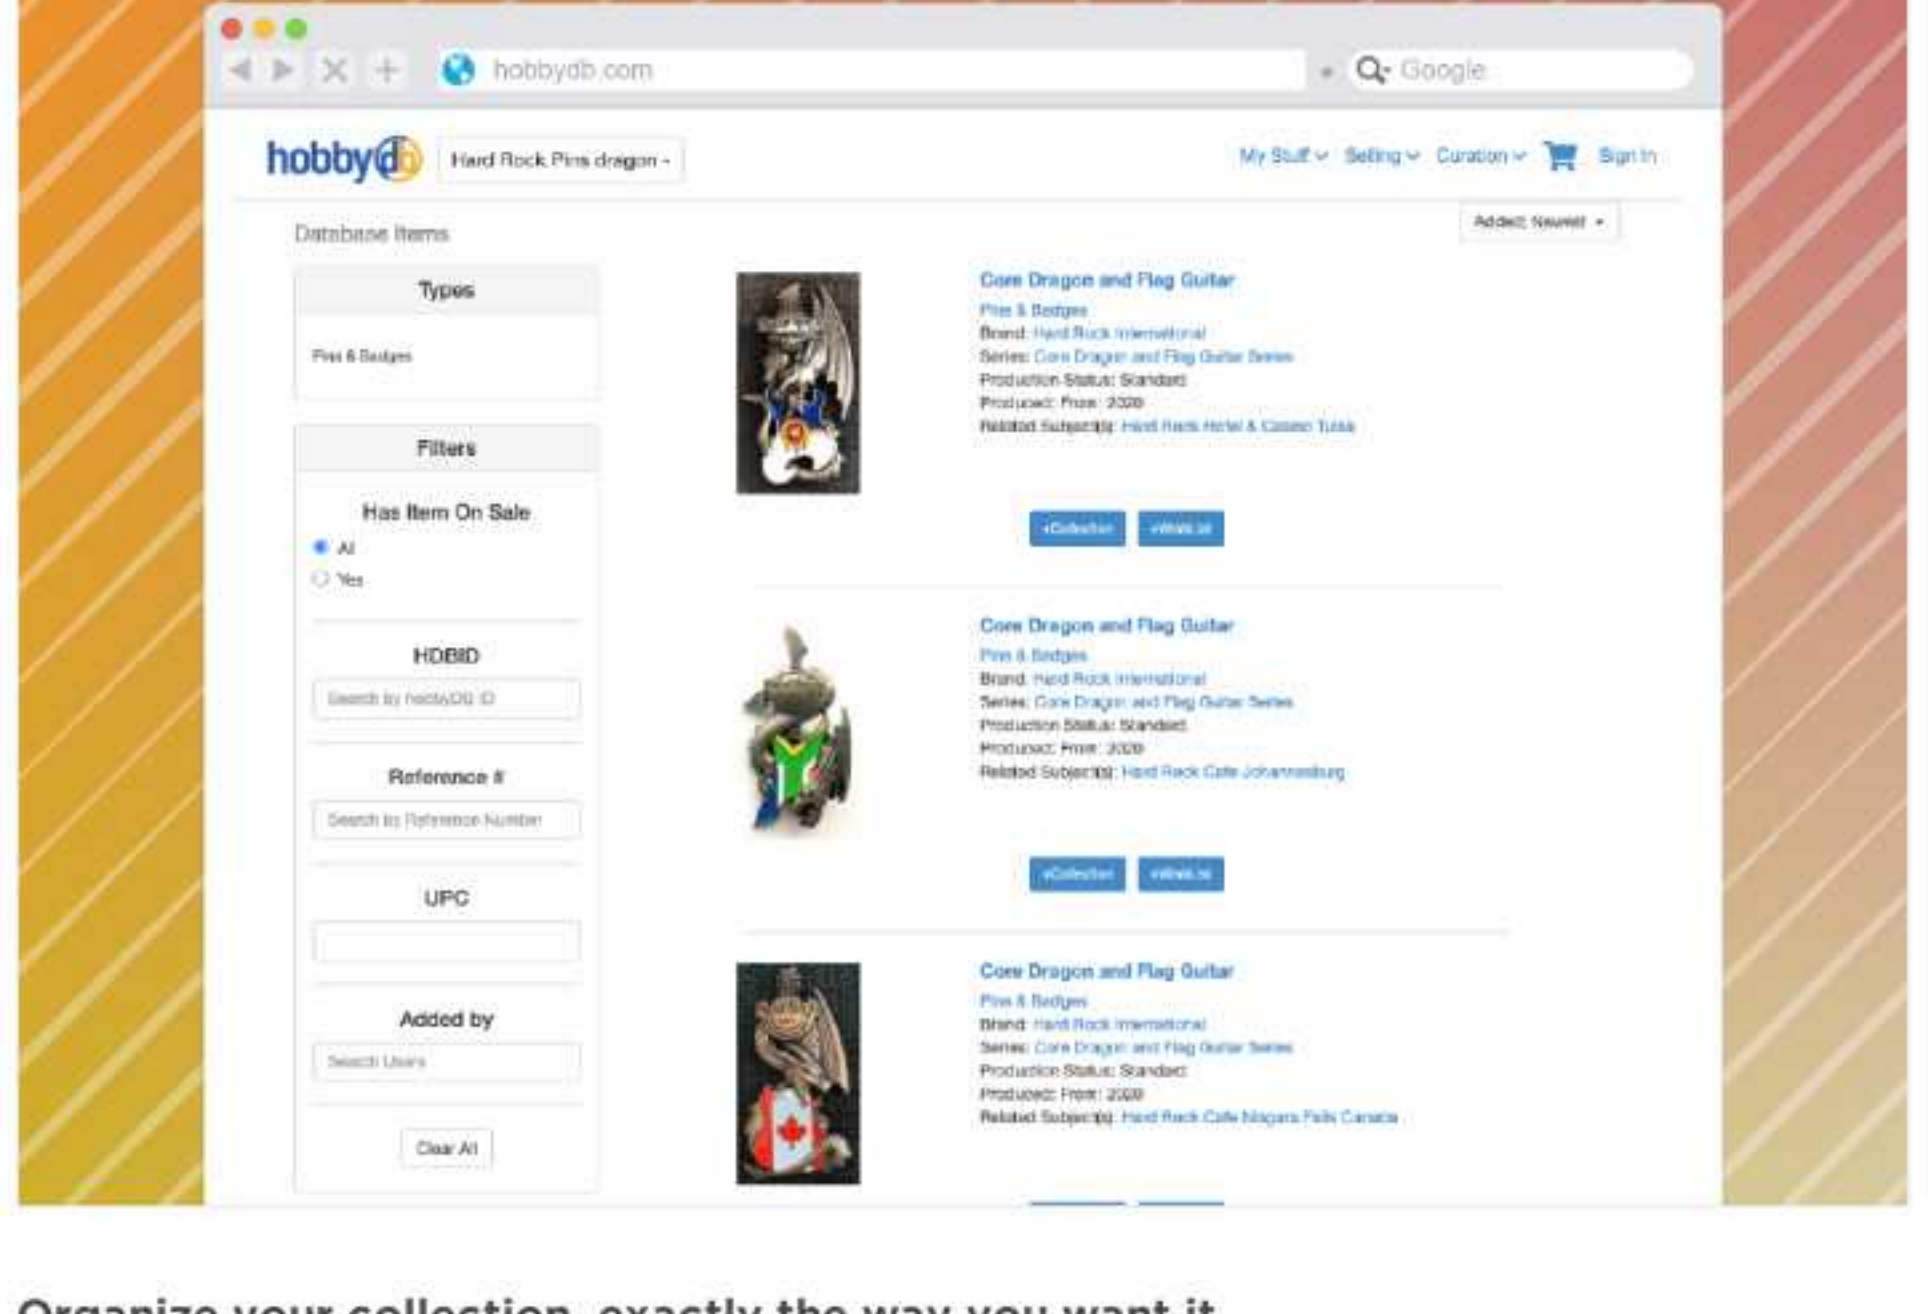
hobbydb.com

Google

hobbydb

Hard Rock Pins dragon

My Stuff Selling Curation Sign In

Database Items

Added: Newest

Types

Pins & Badges

Filters

Has Item On Sale

All

Yes

HDBID

Search by hobbyDB ID

Reference #

Search by Reference Number

UPC

Added by

Search Users

Clear All

Core Dragon and Flag Guitar
Pins & Badges
Brand: Hard Rock International
Series: Core Dragon and Flag Guitar Series
Production Status: Standard
Produced: From: 2020
Related Subject(s): Hard Rock Hotel & Casino Tulsa

+Collection +Wish list

Core Dragon and Flag Guitar
Pins & Badges
Brand: Hard Rock International
Series: Core Dragon and Flag Guitar Series
Production Status: Standard
Produced: From: 2020
Related Subject(s): Hard Rock Cafe Johannesburg

+Collection +Wish list

Core Dragon and Flag Guitar
Pins & Badges
Brand: Hard Rock International
Series: Core Dragon and Flag Guitar Series
Production Status: Standard
Produced: From: 2020
Related Subject(s): Hard Rock Cafe Niagara Falls Canada

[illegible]